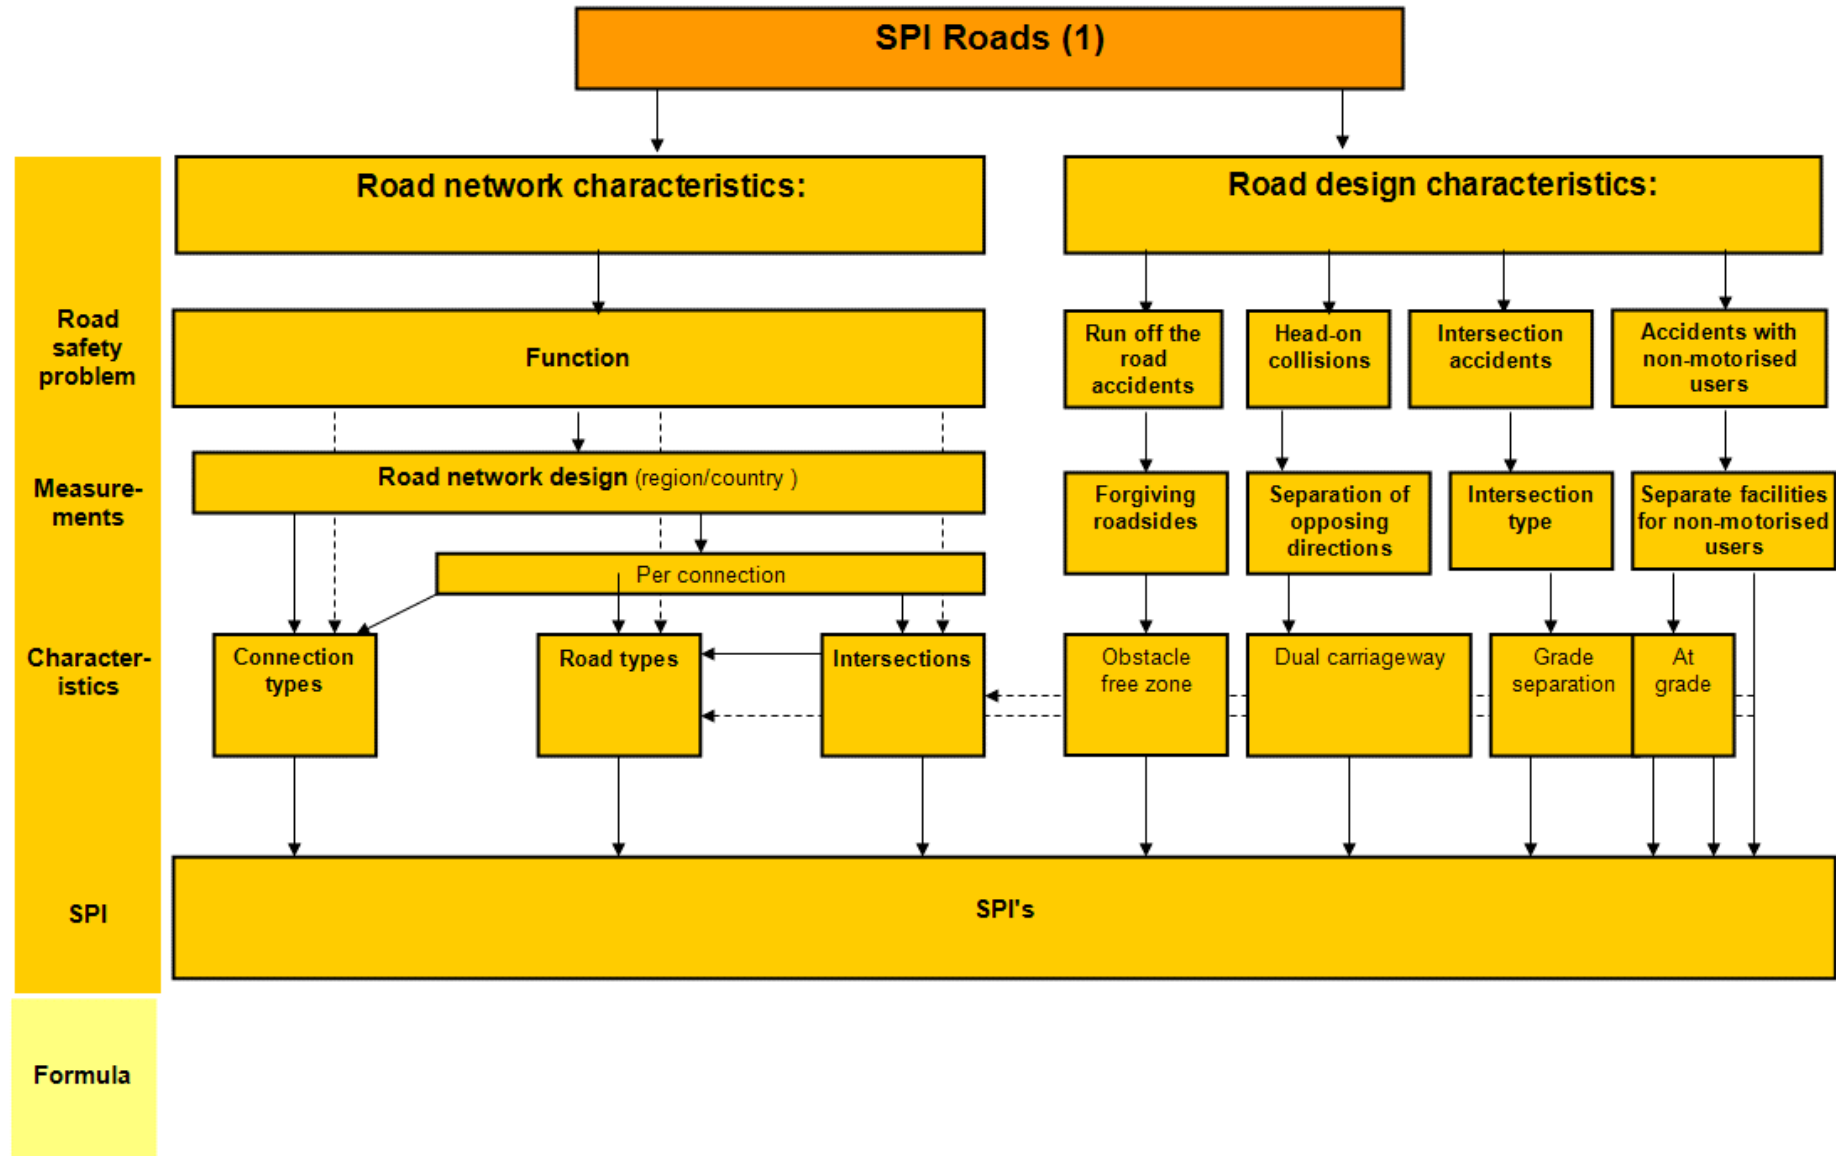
SPI Roads (1)

Road safety problem

Measurements

Characteristics

SPI

Formula

Road network characteristics:

Road design characteristics:

Function

Road network design (region/country )

Per connection

Connection types

Road types

Intersections

Run off the road accidents

Head-on collisions

Intersection accidents

Accidents with non-motorised users

Forgiving roadsides

Separation of opposing directions

Intersection type

Separate facilities for non-motorised users

Obstacle free zone

Dual carriageway

Grade separation

At grade

SPI's